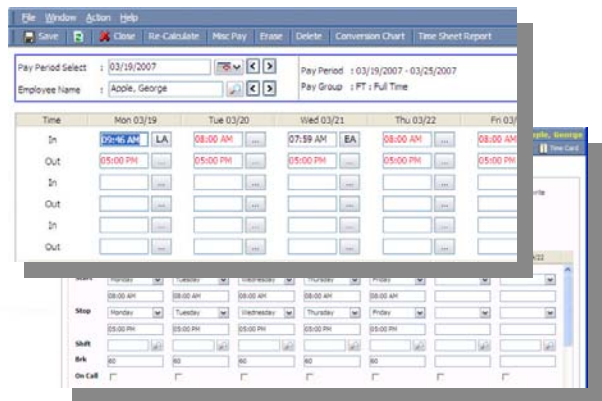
File Window Action Help

Save Close Re-Calculate Misc Pay Erase Delete Conversion Chart Time Sheet Report

Pay Period Select : 03/19/2007
Employee Name : Apple, George

Pay Period : 03/19/2007 - 03/25/2007
Pay Group : FT : Full Time

| Time | Mon 03/19 | Tue 03/20 | Wed 03/21 | Thu 03/22 | Fri 03/ |
|---|---|---|---|---|---|
| In | 09:46 AM LA | 08:00 AM ... | 07:59 AM EA | 08:00 AM ... | 08:00 AM |
| Out | 05:00 PM ... | 05:00 PM ... | 05:00 PM ... | 05:00 PM ... | 05:00 PM |
| In | ... | ... | ... | ... | |
| Out | ... | ... | ... | ... | |
| In | ... | ... | ... | ... | |
| Out | ... | ... | ... | ... | |

pple, George
Time Card

Start | Monday | Tuesday | Wednesday | Thursday | Friday
08:00 AM | 08:00 AM | 08:00 AM | 08:00 AM | 08:00 AM
Stop | Monday | Tuesday | Wednesday | Thursday | Friday
05:00 PM | 05:00 PM | 05:00 PM | 05:00 PM | 05:00 PM
Shift
Brk | 60 | 60 | 60 | 60 | 60
On Call